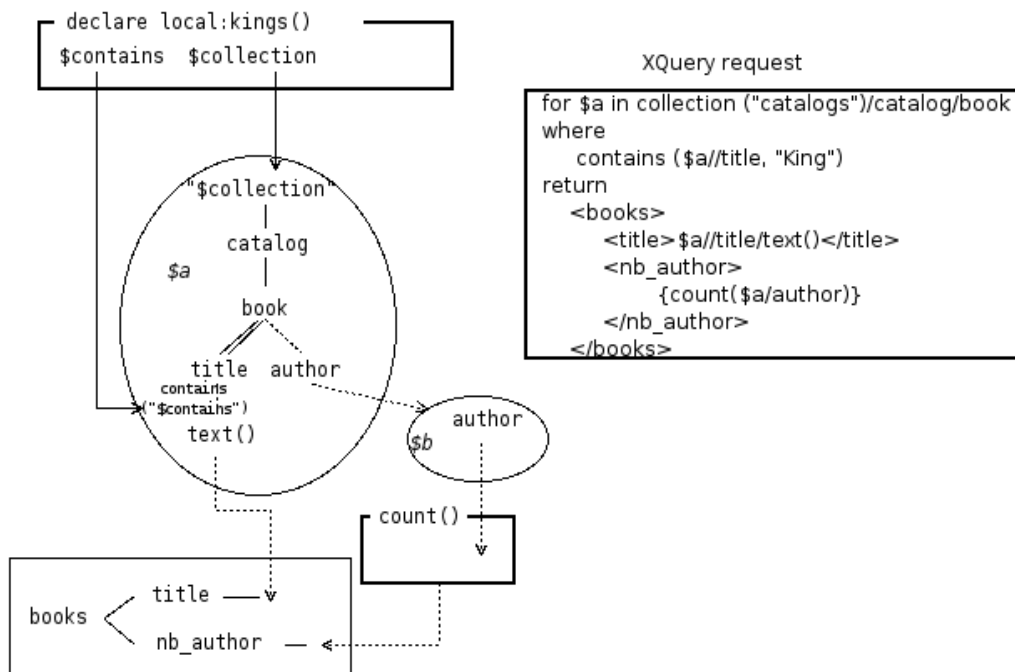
declare local:kings()
$contains $collection

XQuery request

for $a in collection ("catalogs")/catalog/book
where
contains ($a//title, "King")
return
<books>
<title>$a//title/text()</title>
<nb_author>
{count($a/author)}
</nb_author>
</books>

"$collection"
catalog
$a
book
title
author
contains
("$contains")
text()

author
$b

count()

books
title
nb_author